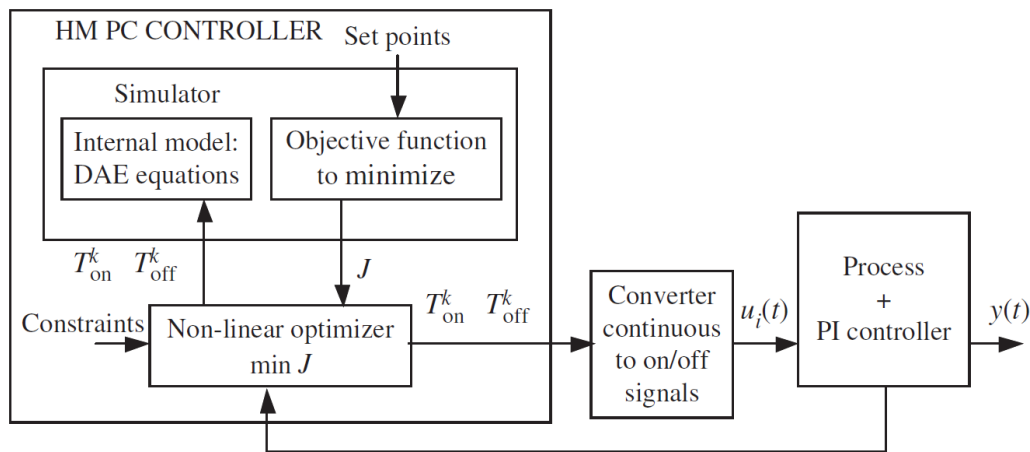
HM PC CONTROLLER

Set points

Simulator

Internal model: DAE equations

Objective function to minimize

$T_{on}^{k}$ $T_{off}^{k}$

$J$

Constraints

Non-linear optimizer min $J$

$T_{on}^{k}$ $T_{off}^{k}$

Converter continuous to on/off signals

$u_i(t)$

Process + PI controller

$y(t)$